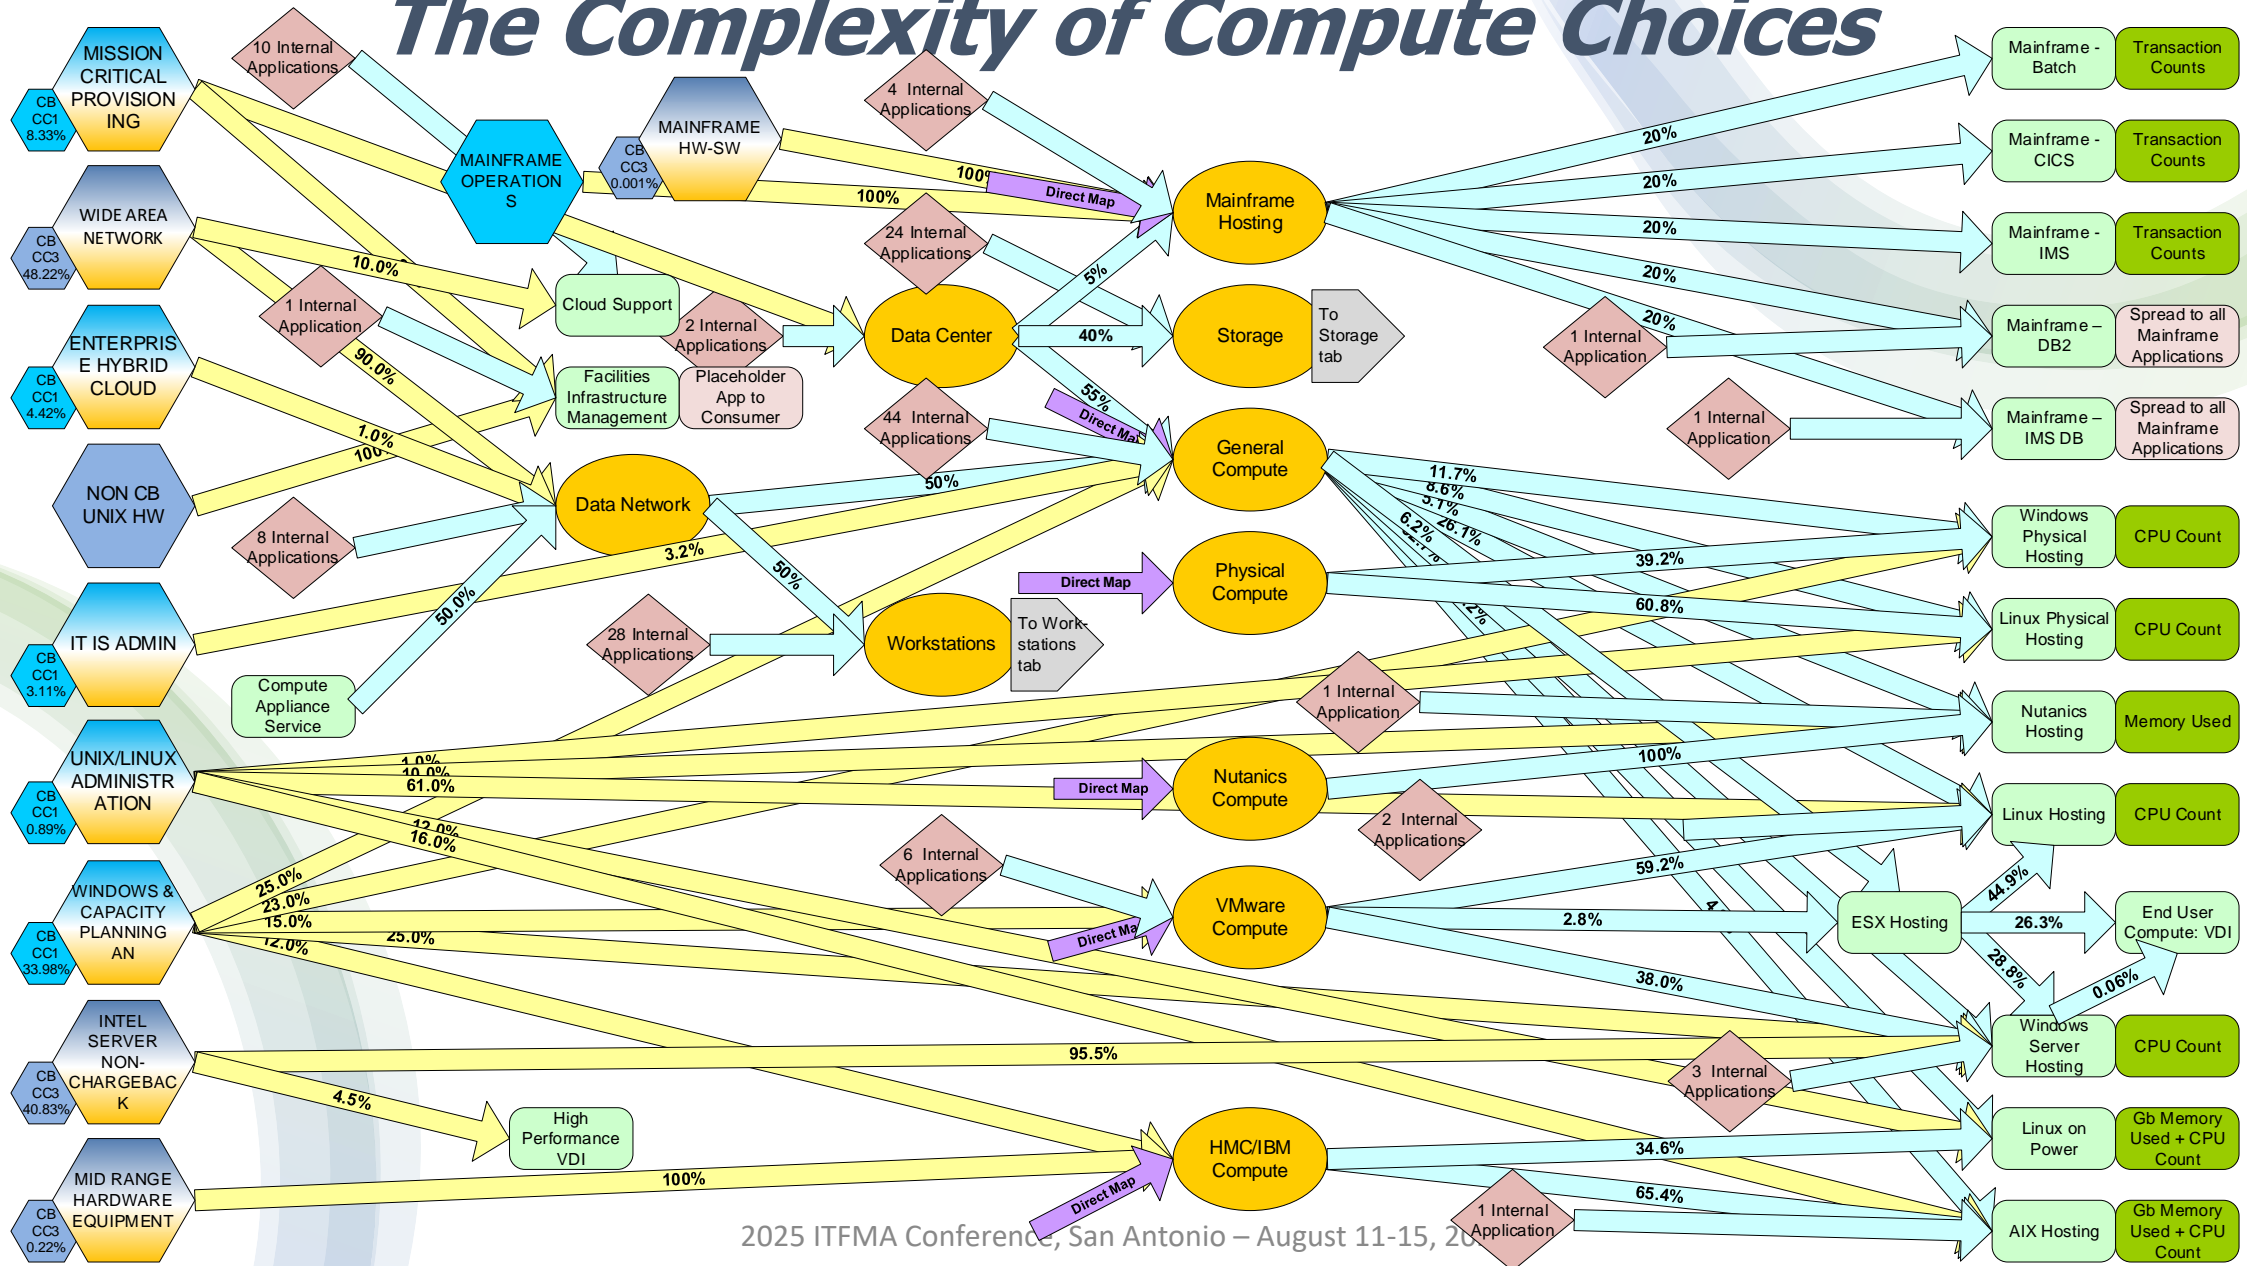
The Complexity of Compute Choices

MISSION CRITICAL PROVISIONING
CB CC1 8.33%

WIDE AREA NETWORK
CB CC3 48.22%

ENTERPRISE HYBRID CLOUD
CB CC1 4.42%

NON CB UNIX HW

IT IS ADMIN
CB CC1 3.11%

UNIX/LINUX ADMINISTRATION
CB CC1 0.89%

WINDOWS & CAPACITY PLANNING AN
CB CC1 33.98%

INTEL SERVER NON-CHARGEBACK
CB CC3 40.83%

MID RANGE HARDWARE EQUIPMENT
CB CC3 0.22%

10 Internal Applications
MAINFRAME OPERATIONS
MAINFRAME HW-SW
CB CC3 0.001%
4 Internal Applications
24 Internal Applications
44 Internal Applications
1 Internal Application
2 Internal Applications
8 Internal Applications
28 Internal Applications
6 Internal Applications
1 Internal Application
2 Internal Applications
3 Internal Applications
1 Internal Application
1 Internal Application
1 Internal Application

Cloud Support
Facilities Infrastructure Management
Placeholder App to Consumer
Compute Appliance Service
High Performance VDI

Data Center
Data Network
Workstations
To Work-stations tab

Mainframe Hosting
Storage
To Storage tab
General Compute
Physical Compute
Nutanics Compute
VMware Compute
HMC/IBM Compute
ESX Hosting

Direct Map
Direct Map
Direct Map
Direct Map
Direct Map
Direct Map

100%
100%
10.0%
90.0%
1.0%
100%
5%
40%
55%
50%
3.2%
50.0%
50%
20%
20%
20%
20%
20%
11.7%
8.6%
5.1%
26.1%
6.2%
39.2%
60.8%
100%
59.2%
2.8%
38.0%
44.9%
26.3%
28.8%
0.06%
1.0%
10.0%
61.0%
12.0%
16.0%
25.0%
23.0%
15.0%
12.0%
25.0%
95.5%
4.5%
100%
34.6%
65.4%

| Mainframe - Batch | Transaction Counts |
|---|---|
| Mainframe - CICS | Transaction Counts |
| Mainframe - IMS | Transaction Counts |
| Mainframe – DB2 | Spread to all Mainframe Applications |
| Mainframe – IMS DB | Spread to all Mainframe Applications |
| Windows Physical Hosting | CPU Count |
| Linux Physical Hosting | CPU Count |
| Nutanics Hosting | Memory Used |
| Linux Hosting | CPU Count |
| | End User Compute: VDI |
| Windows Server Hosting | CPU Count |
| Linux on Power | Gb Memory Used + CPU Count |
| AIX Hosting | Gb Memory Used + CPU Count |

2025 ITFMA Conference, San Antonio – August 11-15, 20